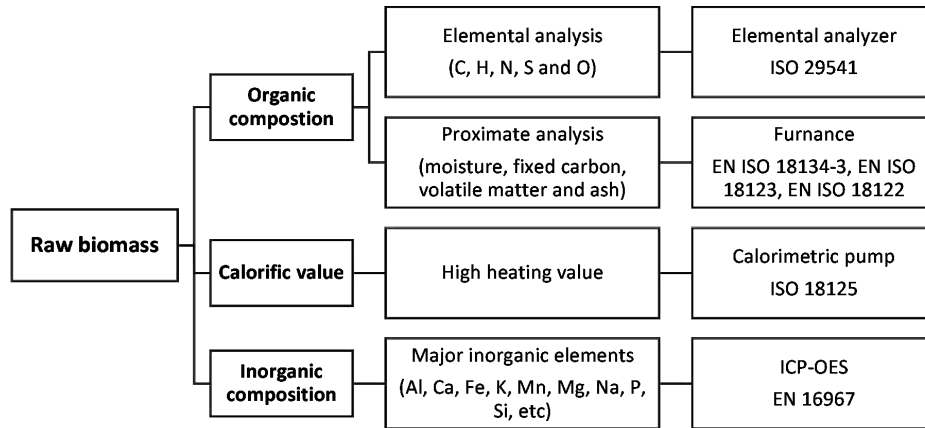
Raw biomass

Organic compostion

Elemental analysis (C, H, N, S and O)

Elemental analyzer ISO 29541

Proximate analysis (moisture, fixed carbon, volatile matter and ash)

Furnance EN ISO 18134-3, EN ISO 18123, EN ISO 18122

Calorific value

High heating value

Calorimetric pump ISO 18125

Inorganic composition

Major inorganic elements (Al, Ca, Fe, K, Mn, Mg, Na, P, Si, etc)

ICP-OES EN 16967